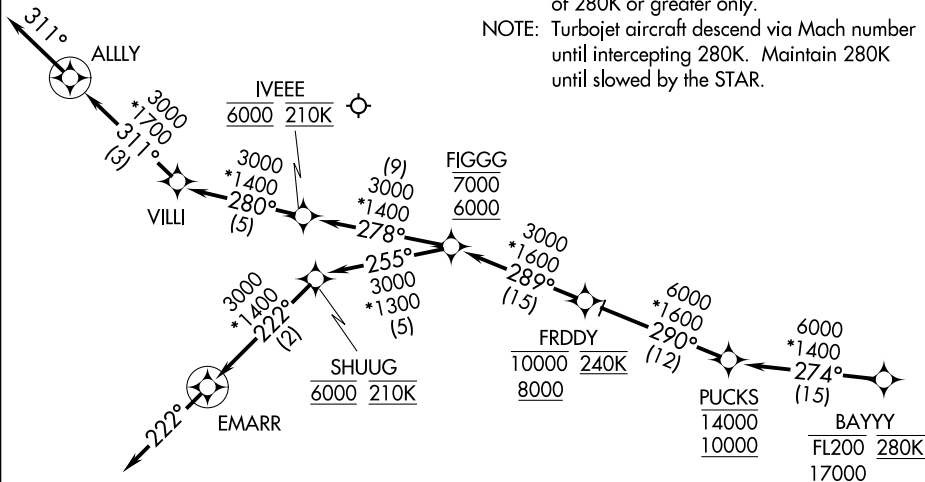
of 280K or greater only.
NOTE: Turbojet aircraft descend via Mach number until intercepting 280K. Maintain 280K until slowed by the STAR.

311°
ALLLY
3000
*1700
311°
(3)

IVEEE
6000 210K

3000
*1400
280°
(5)
VILLI

(9)
3000
*1400
278°

FIGGG
7000
6000

3000
*1600
289°
(15)

255°
3000
*1300
(5)

3000
*1400
222°
(2)

SHUUG
6000 210K

FRDDY
10000 240K
8000

6000
*1600
290°
(12)

6000
*1400
274°
(15)

PUCKS
14000
10000

BAYYY
FL200 280K
17000

222°
EMARR